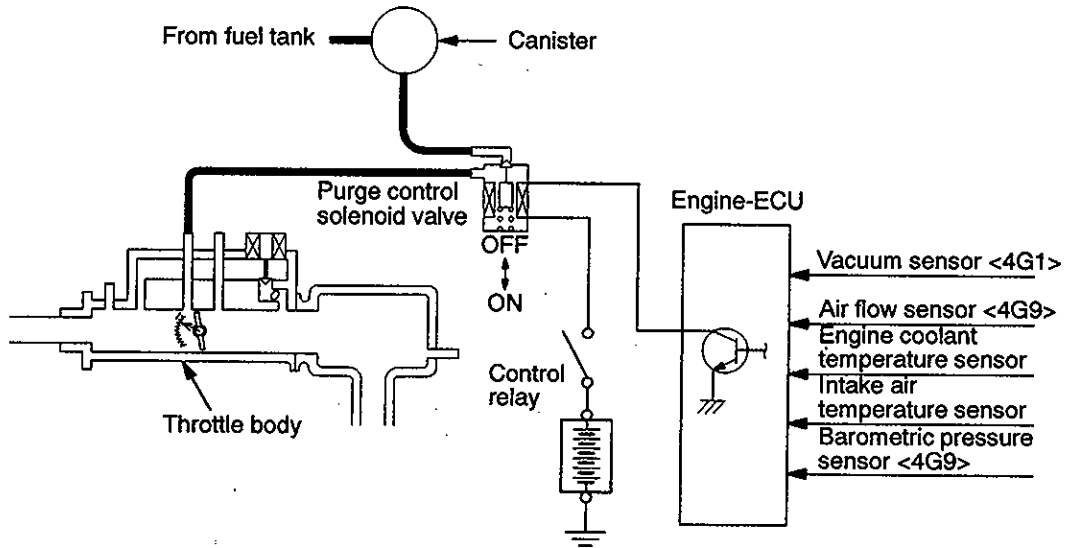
From fuel tank

Canister

Purge control solenoid valve

OFF

ON

Engine-ECU

Vacuum sensor <4G1>

Air flow sensor <4G9>

Engine coolant temperature sensor

Intake air temperature sensor

Barometric pressure sensor <4G9>

Control relay

Throttle body